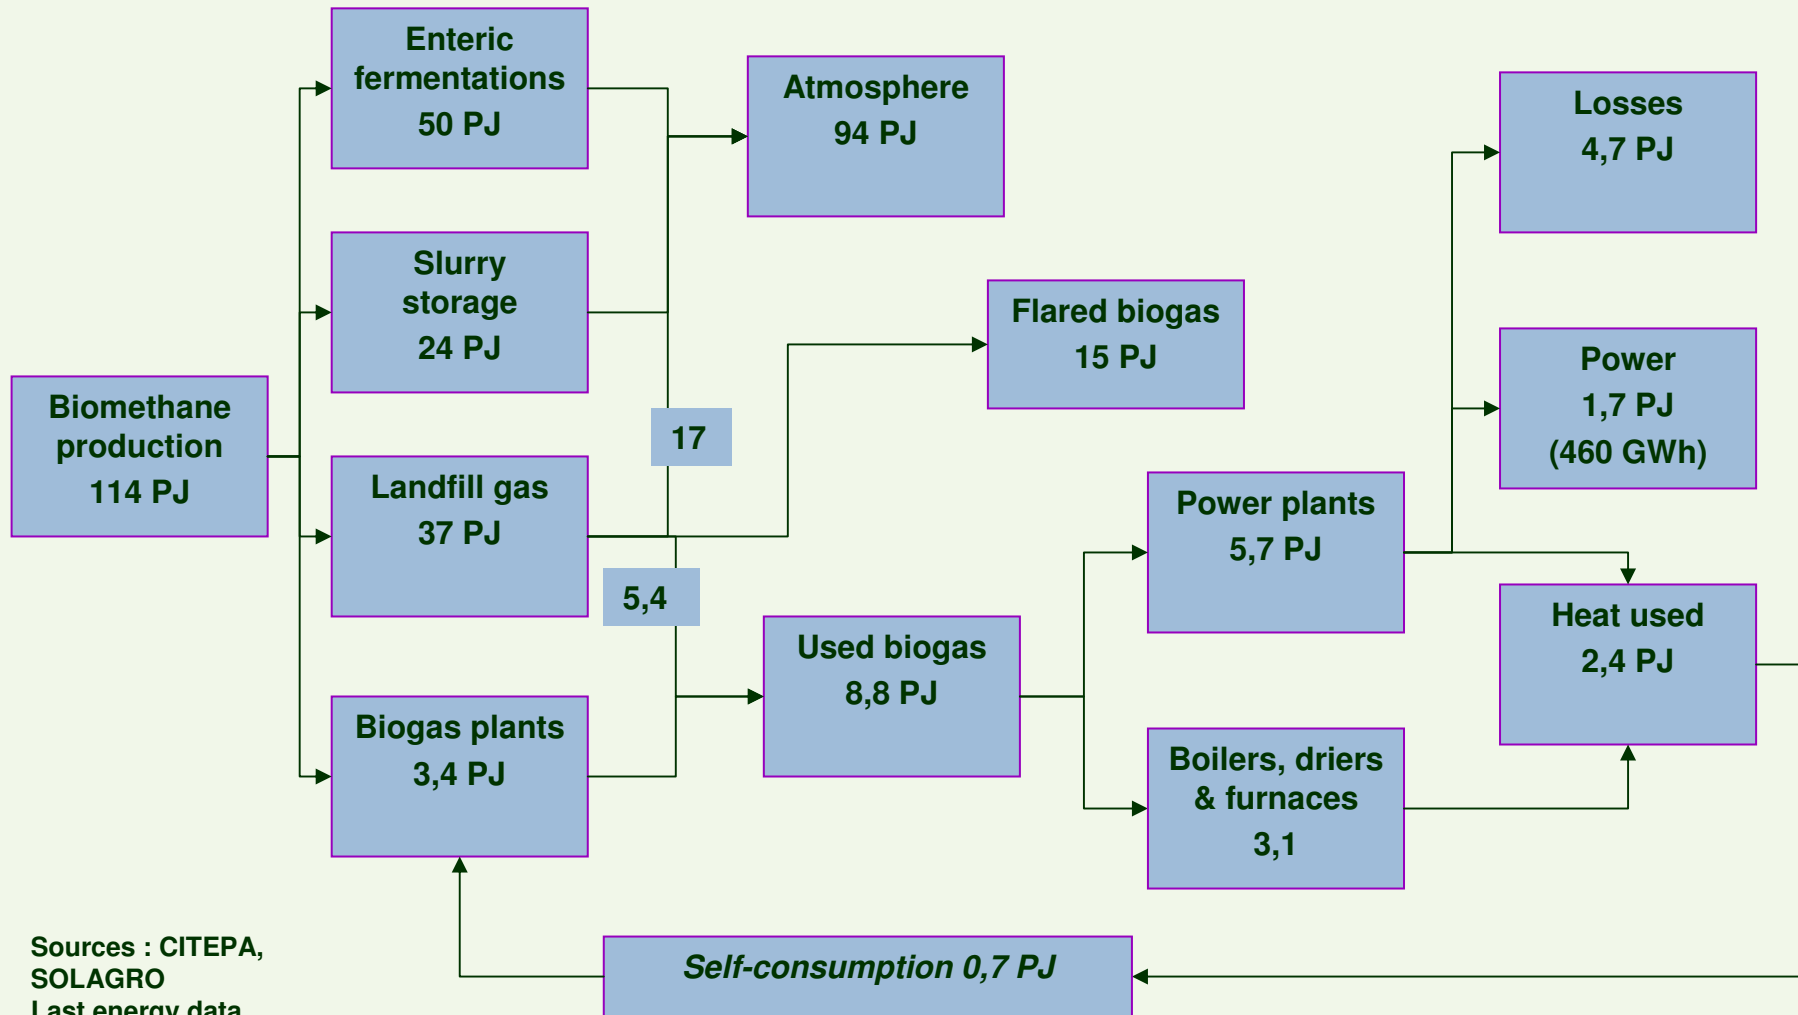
Enteric fermentations
50 PJ

Atmosphere
94 PJ

Losses
4,7 PJ

Slurry storage
24 PJ

Flared biogas
15 PJ

Power
1,7 PJ
(460 GWh)

Biomethane production
114 PJ

17

Landfill gas
37 PJ

Power plants
5,7 PJ

5,4

Heat used
2,4 PJ

Used biogas
8,8 PJ

Biogas plants
3,4 PJ

Boilers, driers & furnaces
3,1

Sources : CITEPA, SOLAGRO
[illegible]

Self-consumption 0,7 PJ